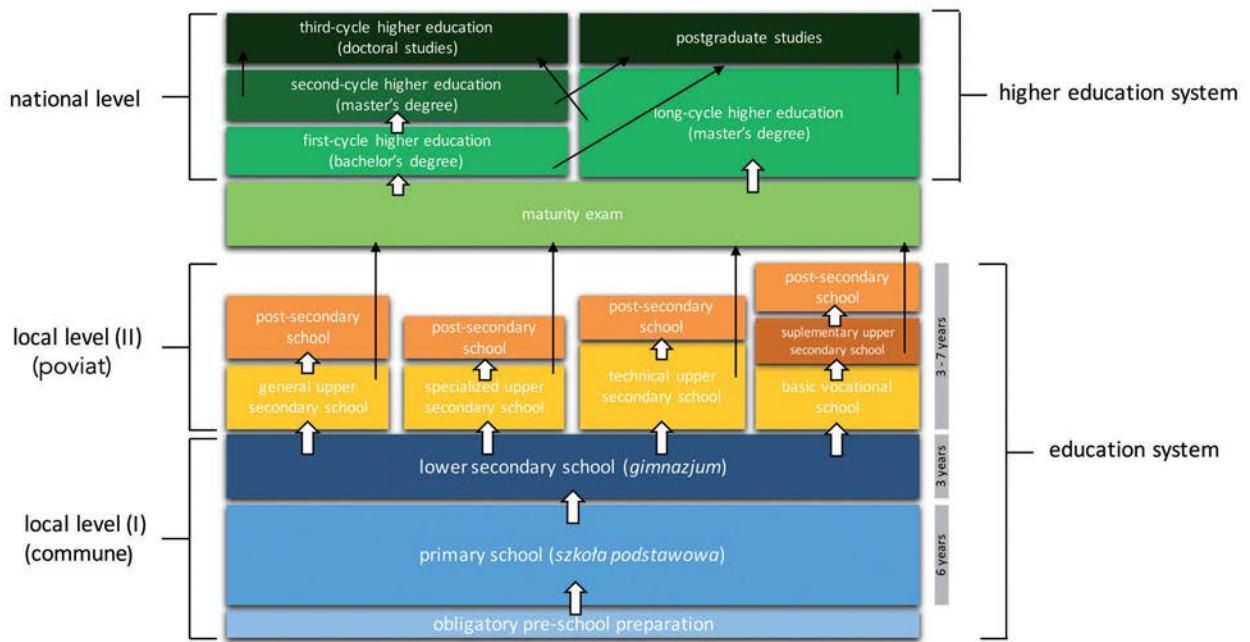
national level

third-cycle higher education (doctoral studies)

postgraduate studies

second-cycle higher education (master's degree)

first-cycle higher education (bachelor's degree)

long-cycle higher education (master's degree)

higher education system

maturity exam

local level (II) (poviat)

post-secondary school

post-secondary school

post-secondary school

post-secondary school

suplementary upper secondary school

general upper secondary school

specialized upper secondary school

technical upper secondary school

basic vocational school

3 - 7 years

lower secondary school (*gimnazjum*)

3 years

education system

local level (I) (commune)

primary school (*szkoła podstawowa*)

6 years

obligatory pre-school preparation